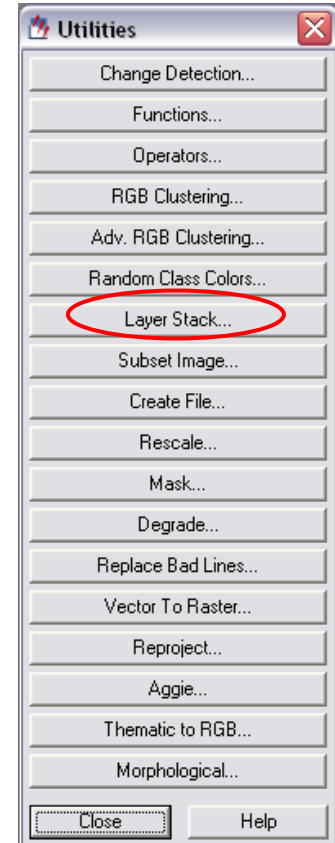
Utilities

Change Detection...

Functions...

Operators...

RGB Clustering...

Adv. RGB Clustering...

Random Class Colors...

Layer Stack...

Subset Image...

Create File...

Rescale...

Mask...

Degrade...

Replace Bad Lines...

Vector To Raster...

Reproject...

Aggie...

Thematic to RGB...

Morphological...

Close

Help